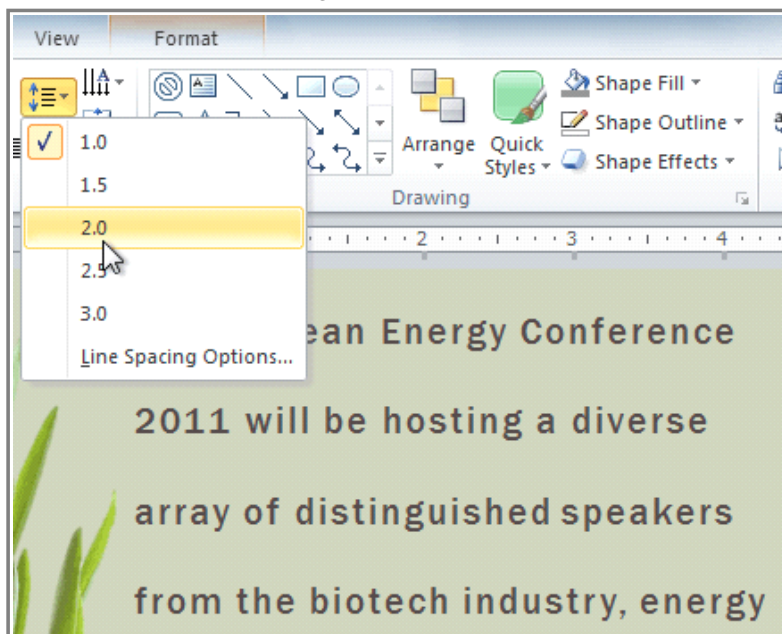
View
Format
1.0
1.5
2.0
2.5
3.0
Line Spacing Options...
Arrange
Quick Styles
Shape Fill
Shape Outline
Shape Effects
Drawing
2
3
4
ean Energy Conference

2011 will be hosting a diverse

array of distinguished speakers

from the biotech industry, energy